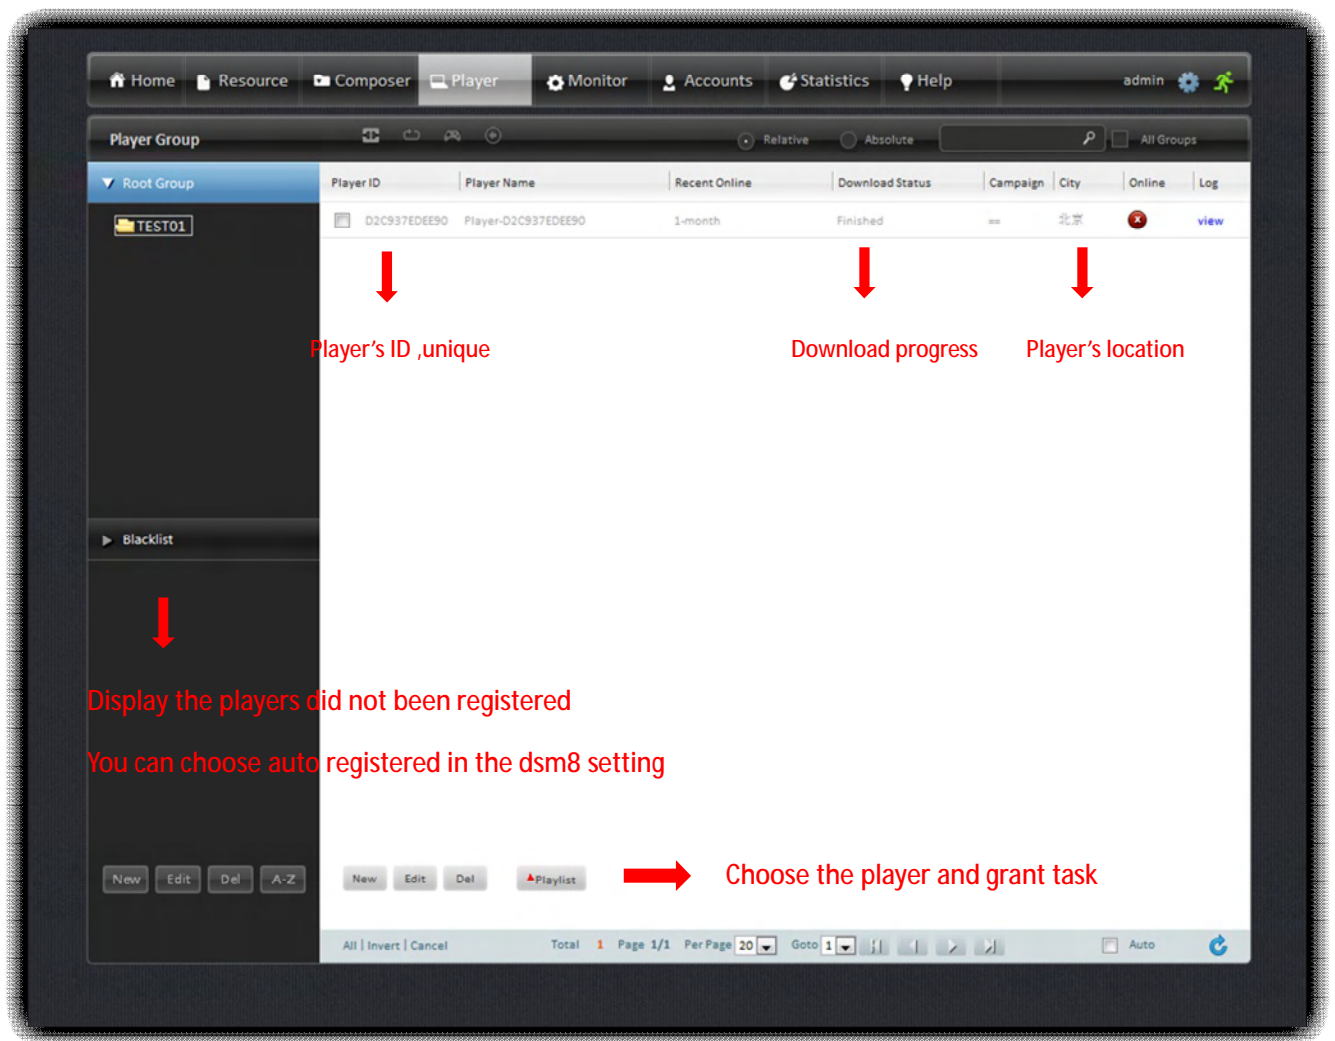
Home Resource Composer Player Monitor Accounts Statistics Help admin

Player Group Relative Absolute All Groups

Root Group

TEST01

| Player ID | Player Name | Recent Online | Download Status | Campaign | City | Online | Log |
|---|---|---|---|---|---|---|---|
| D2C937EDEE90 | Player-D2C937EDEE90 | 1-month | Finished | -- | 北京 | | view |

Player’s ID ,unique

Download progress

Player’s location

Blacklist

Display the players did not been registered

You can choose auto registered in the dsm8 setting

New Edit Del A-Z

New Edit Del Playlist

Choose the player and grant task

All | Invert | Cancel Total 1 Page 1/1 Per Page 20 Goto 1 Auto